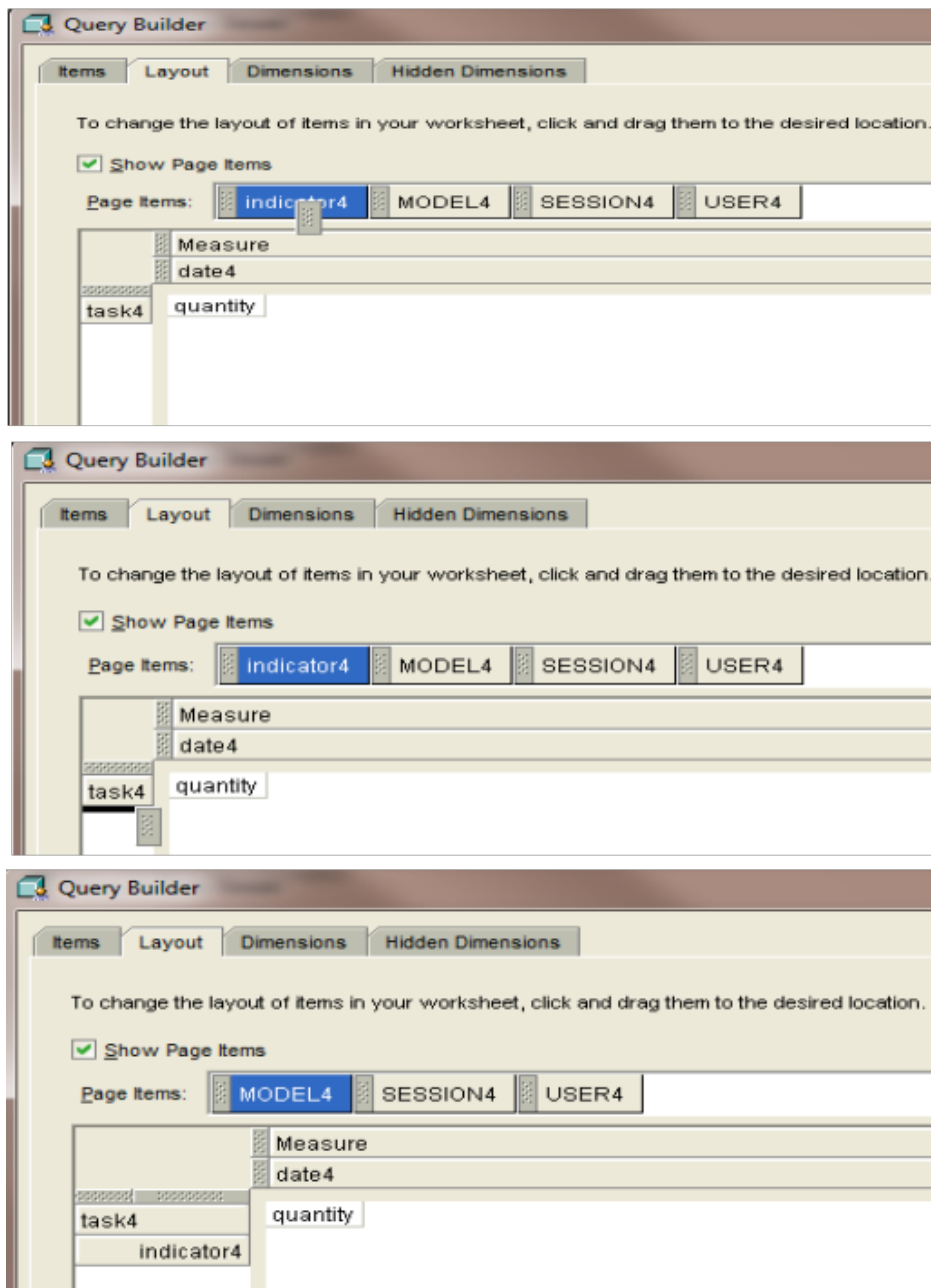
Query Builder

Items | Layout | Dimensions | Hidden Dimensions

To change the layout of items in your worksheet, click and drag them to the desired location.

Show Page Items

Page Items: indicator4 | MODEL4 | SESSION4 | USER4

Measure
date4
task4
quantity

Query Builder

Items | Layout | Dimensions | Hidden Dimensions

To change the layout of items in your worksheet, click and drag them to the desired location.

Show Page Items

Page Items: indicator4 | MODEL4 | SESSION4 | USER4

Measure
date4
task4
quantity

Query Builder

Items | Layout | Dimensions | Hidden Dimensions

To change the layout of items in your worksheet, click and drag them to the desired location.

Show Page Items

Page Items: MODEL4 | SESSION4 | USER4

Measure
date4
task4
indicator4
quantity